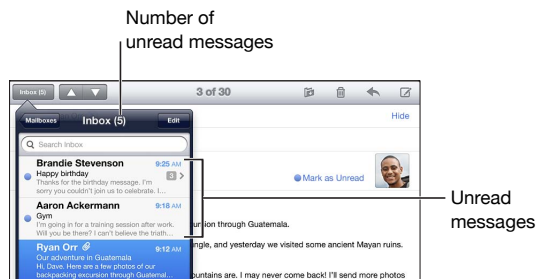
Number of unread messages

Inbox (5)

3 of 30

Hide

Mailboxes

Inbox (5)

Edit

Search Inbox

Brandie Stevenson
9:25 AM
Happy birthday
3
Thanks for the birthday message. I'm so sorry I couldn't join us to celebrate. I...

Mark as Unread

Aaron Ackermann
9:18 AM
Gym
I'm going in for a training session after work. Will you be there? I can't believe the truth...

Ryan Orr
9:12 AM
Our adventure in Guatemala
Hi, Dave. Here are a few photos of our backpacking excursion through Guatemal...

ursion through Guatemala.

ngle, and yesterday we visited some ancient Mayan ruins.

untains are. I may never come back! I'll send more photos

Unread messages